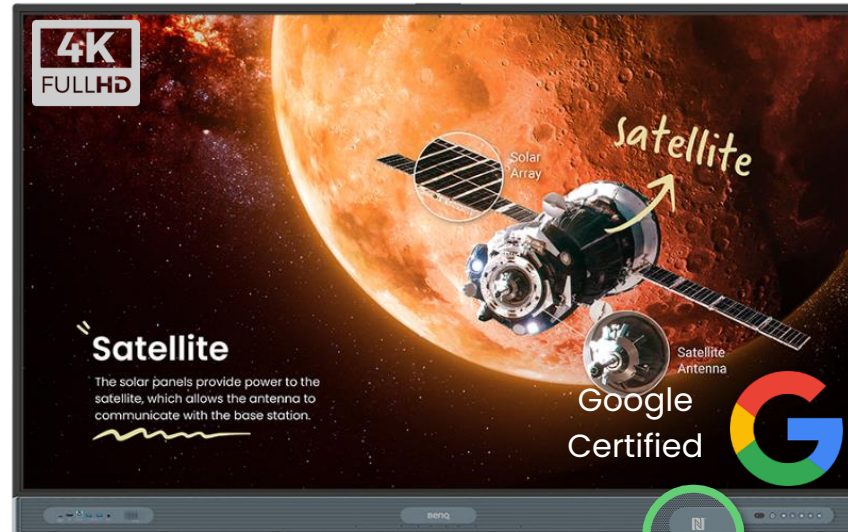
4K
FULLHD

Solar Array

Satellite

Satellite

The solar panels provide power to the satellite, which allows the antenna to communicate with the base station.

Satellite Antenna

Google Certified

BenQ